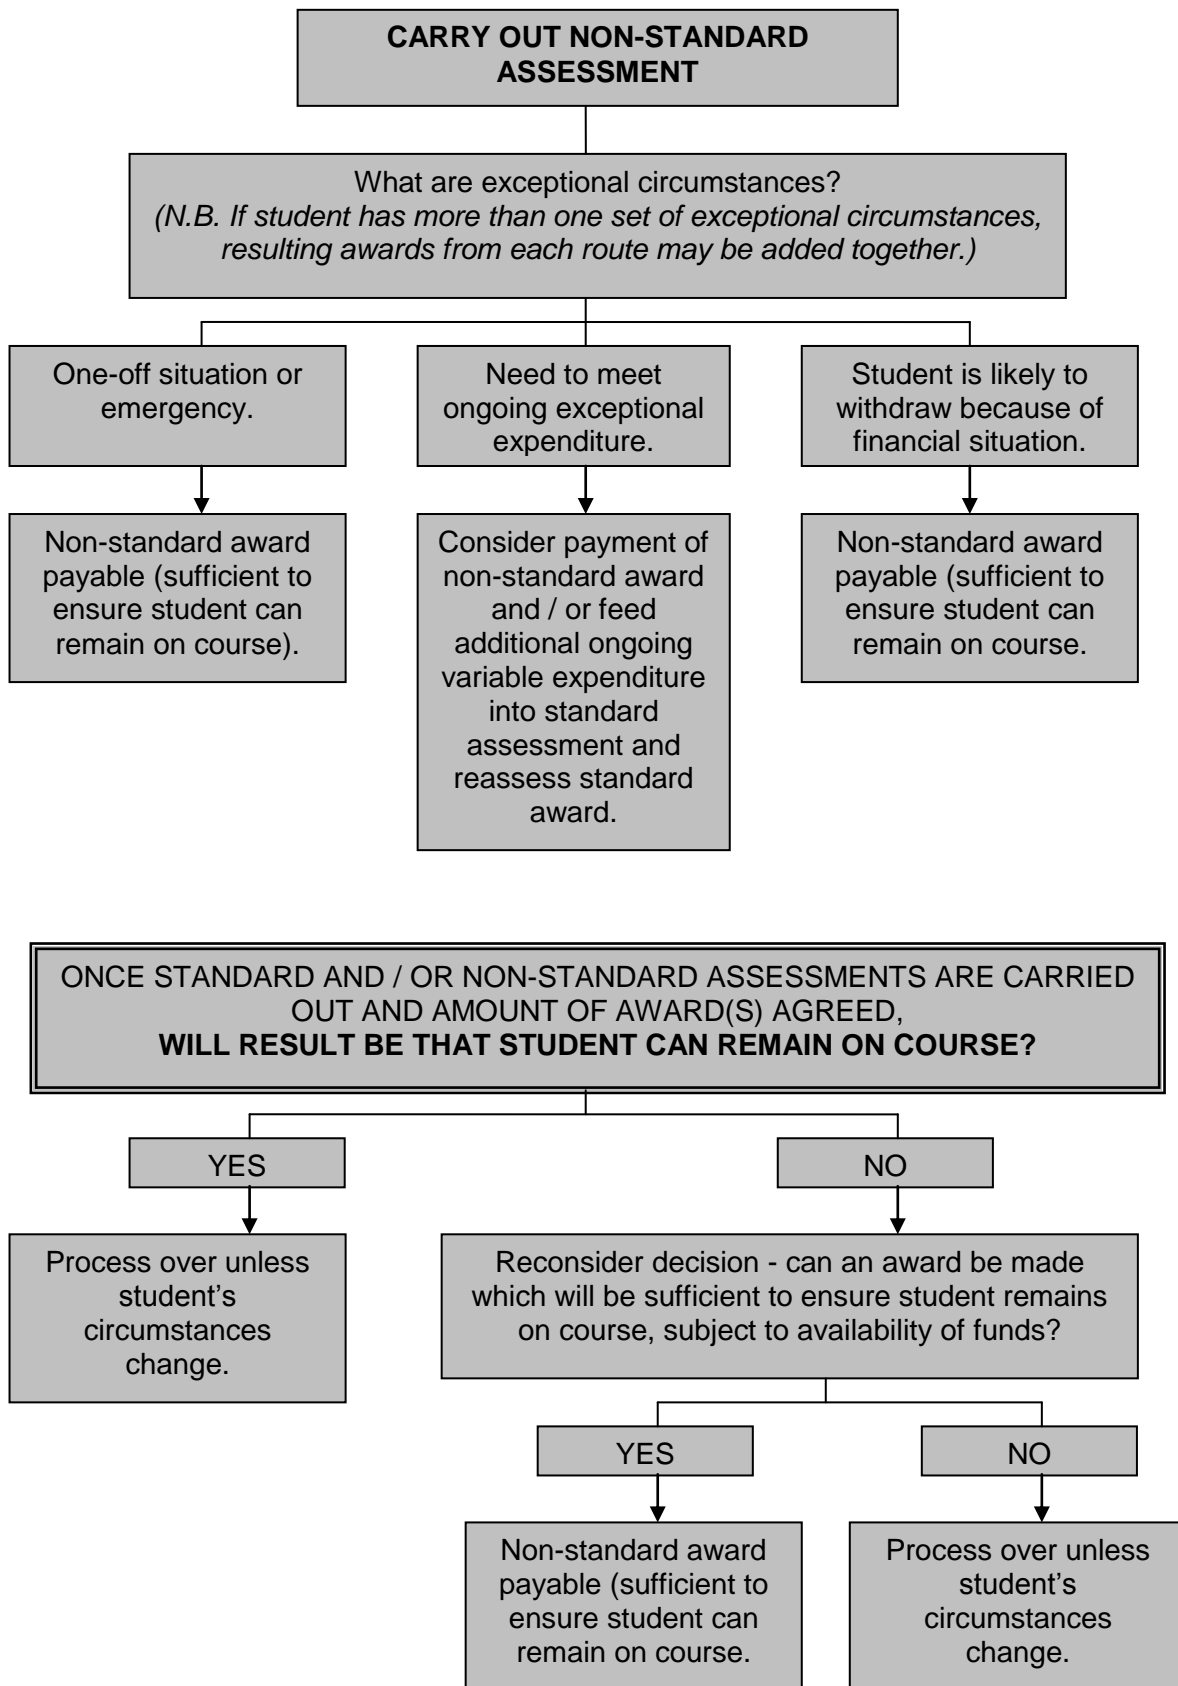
CARRY OUT NON-STANDARD ASSESSMENT

What are exceptional circumstances?
(N.B. If student has more than one set of exceptional circumstances, resulting awards from each route may be added together.)

One-off situation or emergency.

Need to meet ongoing exceptional expenditure.

Student is likely to withdraw because of financial situation.

Non-standard award payable (sufficient to ensure student can remain on course).

Consider payment of non-standard award and / or feed additional ongoing variable expenditure into standard assessment and reassess standard award.

Non-standard award payable (sufficient to ensure student can remain on course.

ONCE STANDARD AND / OR NON-STANDARD ASSESSMENTS ARE CARRIED OUT AND AMOUNT OF AWARD(S) AGREED,
WILL RESULT BE THAT STUDENT CAN REMAIN ON COURSE?

YES

NO

Process over unless student's circumstances change.

Reconsider decision - can an award be made which will be sufficient to ensure student remains on course, subject to availability of funds?

YES

NO

Non-standard award payable (sufficient to ensure student can remain on course.

Process over unless student's circumstances change.